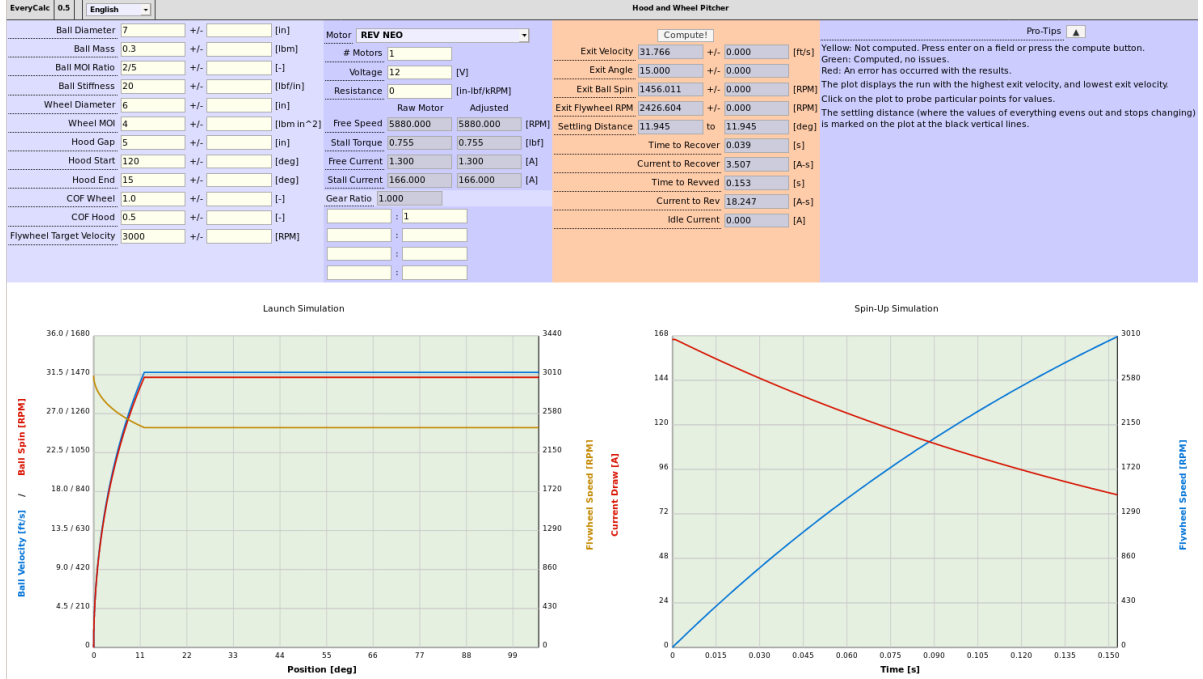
EveryCalc 0.5 English

Hood and Wheel Pitcher

| | | | | |
|---|---|---|---|---|
| Ball Diameter | 7 | +/- | | [in] |
| Ball Mass | 0.3 | +/- | | [lbm] |
| Ball MOI Ratio | 2/5 | +/- | | [-] |
| Ball Stiffness | 20 | +/- | | [lbf/in] |
| Wheel Diameter | 6 | +/- | | [in] |
| Wheel MOI | 4 | +/- | | [lbm in^2] |
| Hood Gap | 5 | +/- | | [in] |
| Hood Start | 120 | +/- | | [deg] |
| Hood End | 15 | +/- | | [deg] |
| COF Wheel | 1.0 | +/- | | [-] |
| COF Hood | 0.5 | +/- | | [-] |
| Flywheel Target Velocity | 3000 | +/- | | [RPM] |

Motor REV NEO

# Motors 1
Voltage 12 [V]
Resistance 0 [in-lbf/kRPM]

| | Raw Motor | Adjusted | |
|---|---|---|---|
| Free Speed | 5880.000 | 5880.000 | [RPM] |
| Stall Torque | 0.755 | 0.755 | [lbf] |
| Free Current | 1.300 | 1.300 | [A] |
| Stall Current | 166.000 | 166.000 | [A] |

Gear Ratio 1.000
: 1
:
:
:

Compute!

| | | | | |
|---|---|---|---|---|
| Exit Velocity | 31.766 | +/- | 0.000 | [ft/s] |
| Exit Angle | 15.000 | +/- | 0.000 | |
| Exit Ball Spin | 1456.011 | +/- | 0.000 | [RPM] |
| Exit Flywheel RPM | 2426.604 | +/- | 0.000 | [RPM] |
| Settling Distance | 11.945 | to | 11.945 | [deg] |
| Time to Recover | 0.039 | | | [s] |
| Current to Recover | 3.507 | | | [A-s] |
| Time to Revved | 0.153 | | | [s] |
| Current to Rev | 18.247 | | | [A-s] |
| Idle Current | 0.000 | | | [A] |

Pro-Tips ▲
Yellow: Not computed. Press enter on a field or press the compute button.
Green: Computed, no issues.
Red: An error has occurred with the results.
The plot displays the run with the highest exit velocity, and lowest exit velocity.
Click on the plot to probe particular points for values.
The settling distance (where the values of everything evens out and stops changing) is marked on the plot at the black vertical lines.

Launch Simulation

Ball Velocity [ft/s] / Ball Spin [RPM]
36.0 / 1680
31.5 / 1470
27.0 / 1260
22.5 / 1050
18.0 / 840
13.5 / 630
9.0 / 420
4.5 / 210
0
Flywheel Speed [RPM]
3440
3010
2580
2150
1720
1290
860
430
0
0 11 22 33 44 55 66 77 88 99
Position [deg]

Spin-Up Simulation

Current Draw [A]
168
144
120
96
72
48
24
0
Flywheel Speed [RPM]
3010
2580
2150
1720
1290
860
430
0
0 0.015 0.030 0.045 0.060 0.075 0.090 0.105 0.120 0.135 0.150
Time [s]